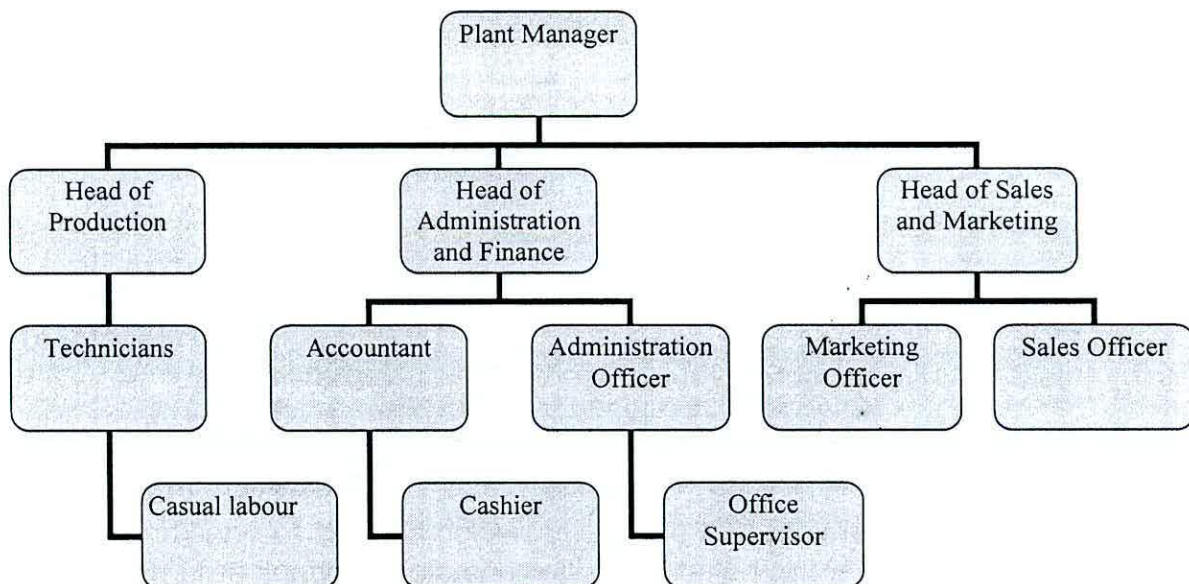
Plant Manager

Head of Production

Head of Administration and Finance

Head of Sales and Marketing

Technicians

Accountant

Administration Officer

Marketing Officer

Sales Officer

Casual labour

Cashier

Office Supervisor